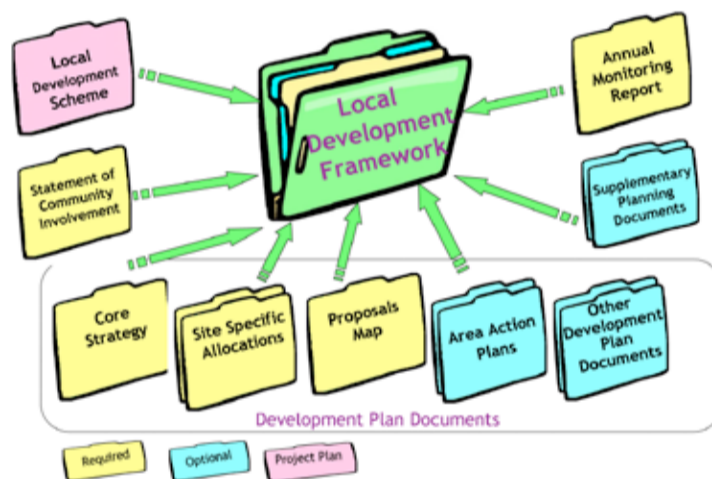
Local Development Scheme

Local Development Framework

Annual Monitoring Report

Statement of Community Involvement

Supplementary Planning Documents

Core Strategy

Site Specific Allocations

Proposals Map

Area Action Plans

Other Development Plan Documents

Development Plan Documents

Required

Optional

Project Plan